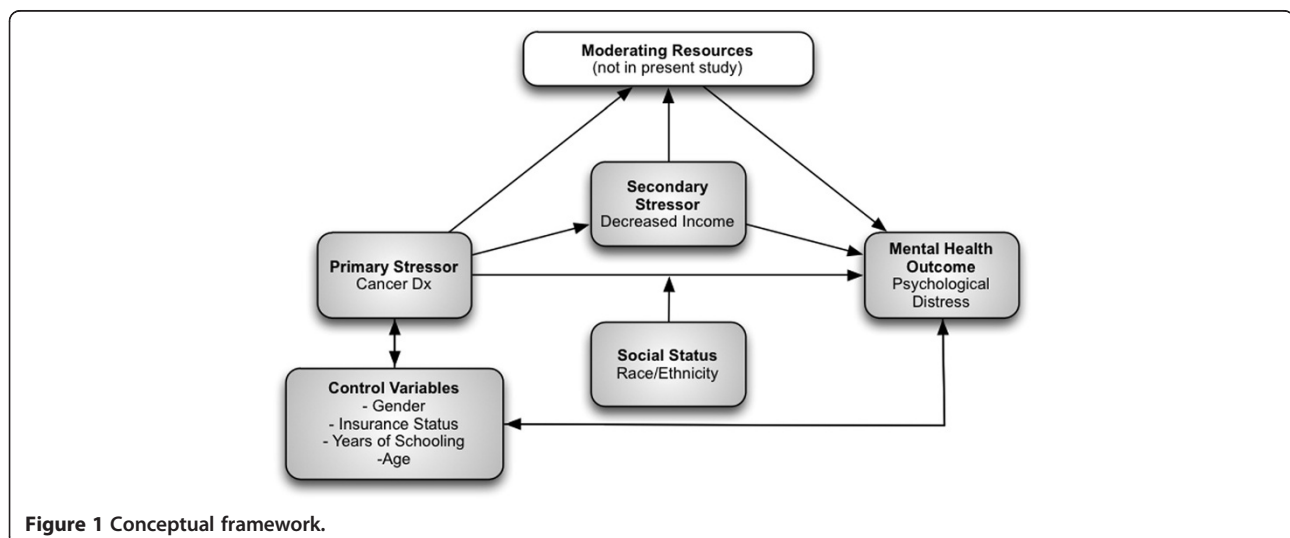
Moderating Resources
(not in present study)

Secondary Stressor
Decreased Income

Primary Stressor
Cancer Dx

Mental Health Outcome
Psychological Distress

Social Status
Race/Ethnicity

Control Variables
- Gender
- Insurance Status
- Years of Schooling
-Age

Figure 1 Conceptual framework.